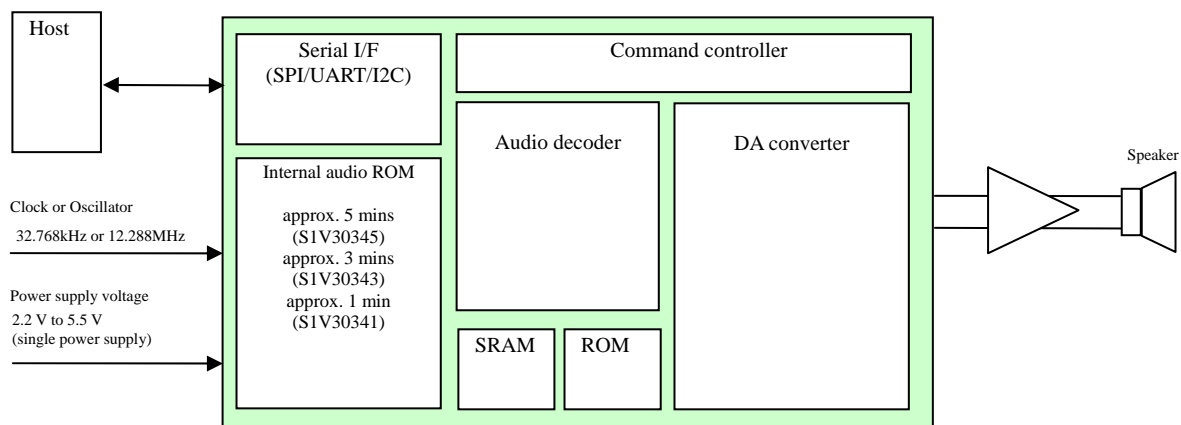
Host

Serial I/F
(SPI/UART/I2C)

Command controller

Audio decoder

DA converter

Speaker

Internal audio ROM

approx. 5 mins
(S1V30345)
approx. 3 mins
(S1V30343)
approx. 1 min
(S1V30341)

Clock or Oscillator
32.768kHz or 12.288MHz

Power supply voltage
2.2 V to 5.5 V
(single power supply)

SRAM

ROM